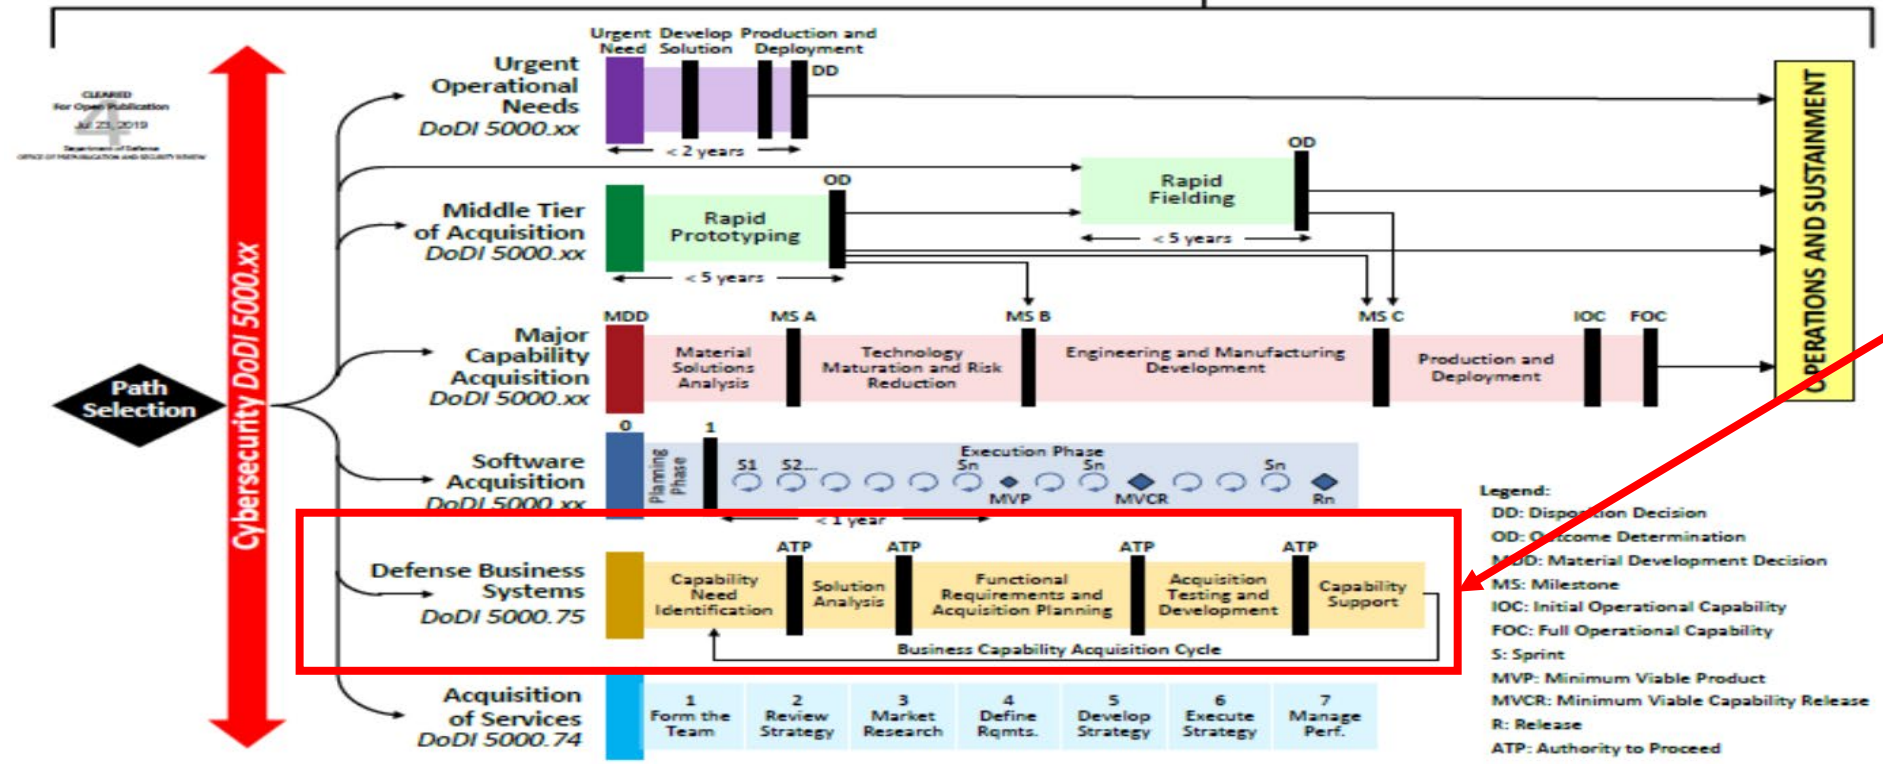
CLEARED
For Open Publication
Jul 23, 2019
Department of Defense
OFFICE OF PREPUBLICATION AND SECURITY REVIEW

Cybersecurity DoDI 5000.xx

Path Selection

Urgent Operational Needs DoDI 5000.xx

Urgent Need
Develop Solution
Production and Deployment
DD
< 2 years

Middle Tier of Acquisition DoDI 5000.xx

Rapid Prototyping
OD
< 5 years
Rapid Fielding
OD
< 5 years

Major Capability Acquisition DoDI 5000.xx

MDD
MS A
MS B
MS C
IOC
FOC
Material Solutions Analysis
Technology Maturation and Risk Reduction
Engineering and Manufacturing Development
Production and Deployment

Software Acquisition DoDI 5000.xx

0
1
Planning Phase
Execution Phase
S1
S2...
Sn
Sn
Sn
MVP
MVCR
Rn
< 1 year

Defense Business Systems DoDI 5000.75

ATP
ATP
ATP
ATP
Capability Need Identification
Solution Analysis
Functional Requirements and Acquisition Planning
Acquisition Testing and Development
Capability Support
Business Capability Acquisition Cycle

Acquisition of Services DoDI 5000.74

1 Form the Team
2 Review Strategy
3 Market Research
4 Define Rqmts.
5 Develop Strategy
6 Execute Strategy
7 Manage Perf.

OPERATIONS AND SUSTAINMENT

Legend:
DD: Disposition Decision
OD: Outcome Determination
MDD: Material Development Decision
MS: Milestone
IOC: Initial Operational Capability
FOC: Full Operational Capability
S: Sprint
MVP: Minimum Viable Product
MVCR: Minimum Viable Capability Release
R: Release
ATP: Authority to Proceed